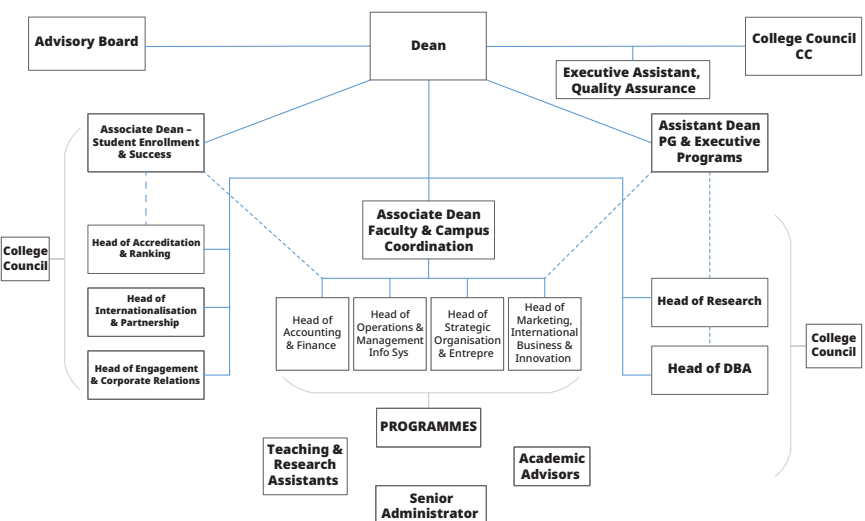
Advisory Board

Dean

College Council CC

Executive Assistant, Quality Assurance

Associate Dean – Student Enrollment & Success

Assistant Dean PG & Executive Programs

Associate Dean Faculty & Campus Coordination

College Council

Head of Accreditation & Ranking

Head of Internationalisation & Partnership

Head of Engagement & Corporate Relations

Head of Accounting & Finance

Head of Operations & Management Info Sys

Head of Strategic Organisation & Entrepre

Head of Marketing, International Business & Innovation

Head of Research

Head of DBA

College Council

PROGRAMMES

Teaching & Research Assistants

Academic Advisors

Senior Administrator